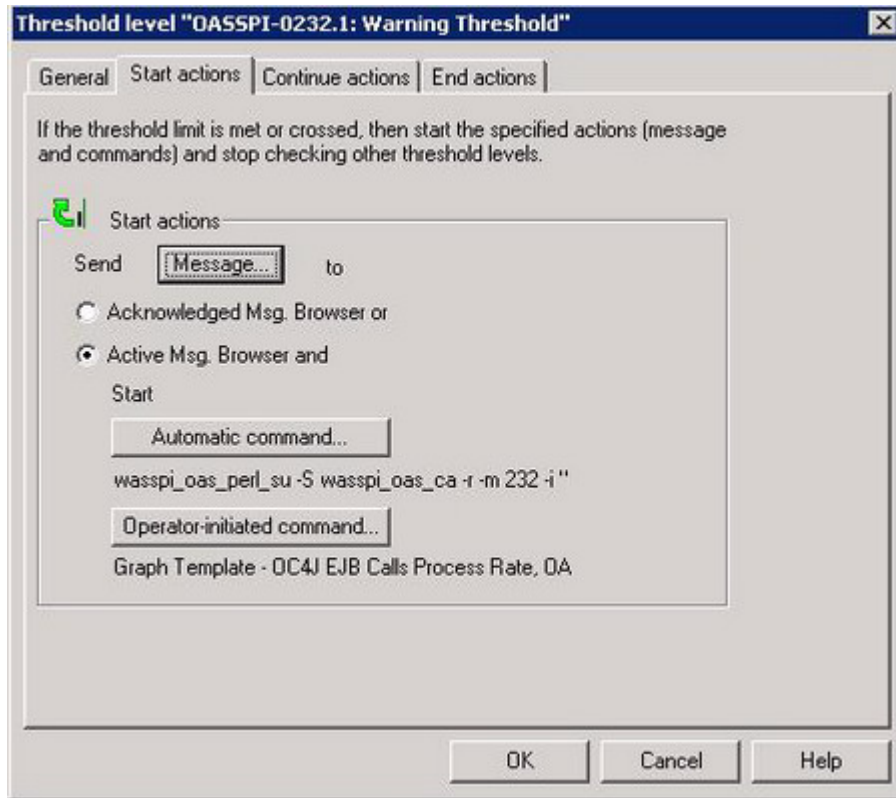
Threshold level "OASSPI-0232.1: Warning Threshold"

General | Start actions | Continue actions | End actions

If the threshold limit is met or crossed, then start the specified actions (message and commands) and stop checking other threshold levels.

Start actions

Send Message... to

Acknowledged Msg. Browser or

Active Msg. Browser and

Start

Automatic command...

wasspi_oas_perl_su -S wasspi_oas_ca -r -m 232 -i ''

Operator-initiated command...

Graph Template - OC4J EJB Calls Process Rate, OA

OK Cancel Help